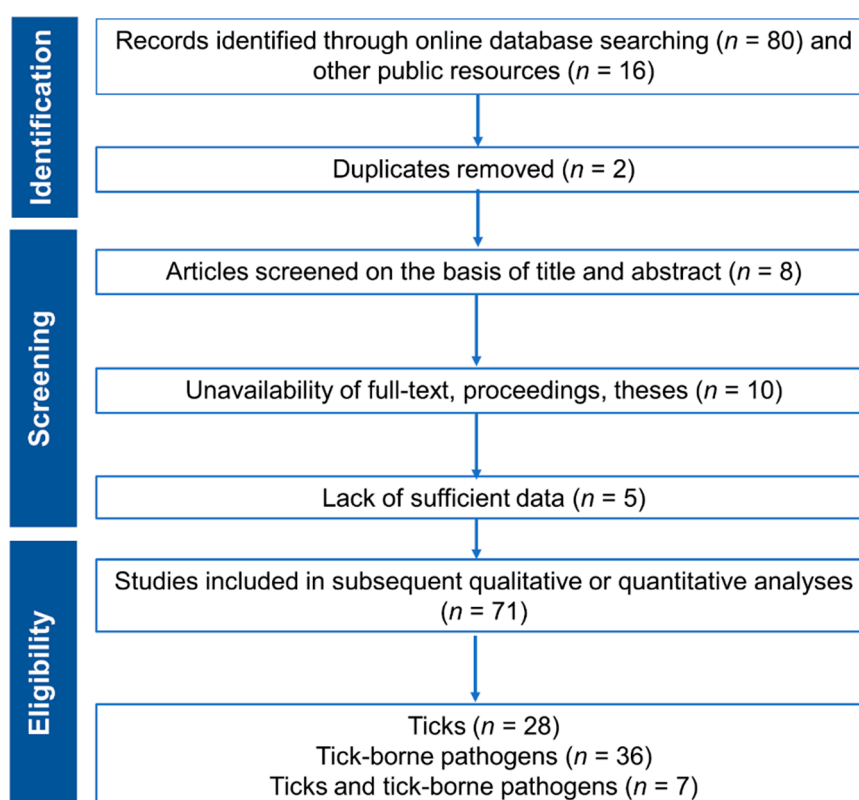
Identification

Records identified through online database searching ($n$ = 80) and other public resources ($n$ = 16)

Duplicates removed ($n$ = 2)

Screening

Articles screened on the basis of title and abstract ($n$ = 8)

Unavailability of full-text, proceedings, theses ($n$ = 10)

Lack of sufficient data ($n$ = 5)

Eligibility

Studies included in subsequent qualitative or quantitative analyses ($n$ = 71)

Ticks ($n$ = 28)
Tick-borne pathogens ($n$ = 36)
Ticks and tick-borne pathogens ($n$ = 7)